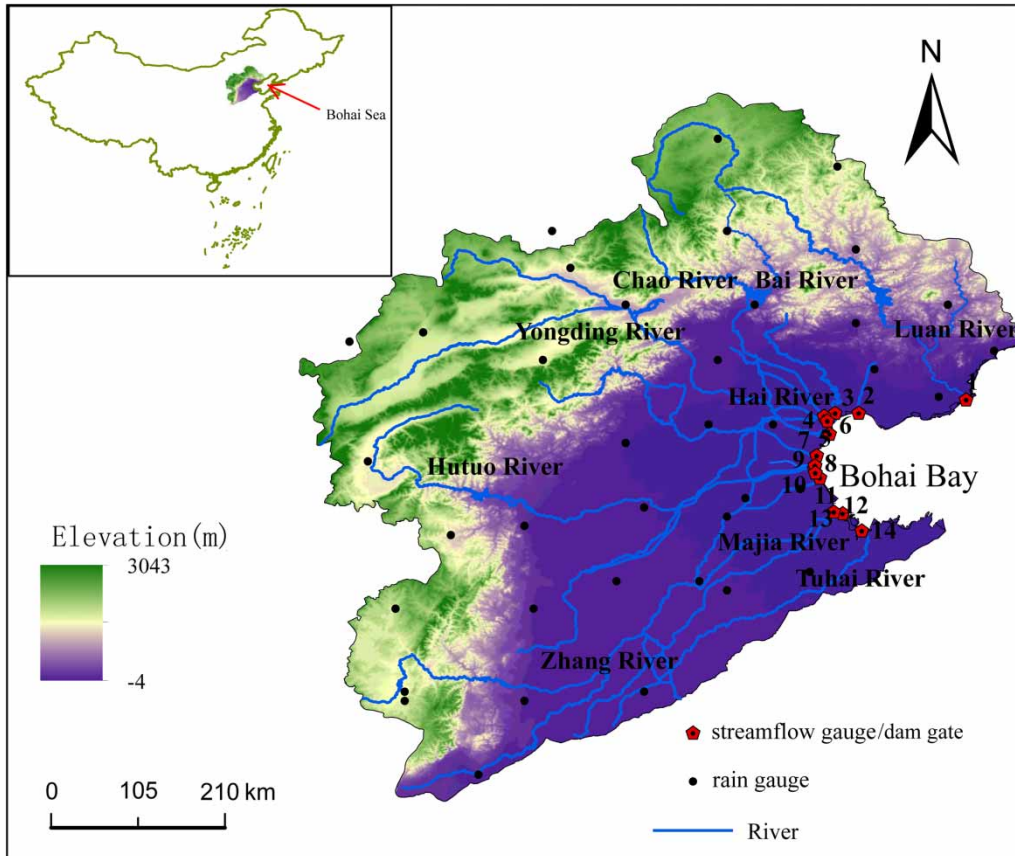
Bohai Sea

N

Chao River
Bai River
Luan River
Yongding River
Hai River
1
2
3
4
5
6
7
8
9
10
11
12
13
14
Bohai Bay
Hutuo River
Majia River
Tuhai River
Zhang River

Elevation(m)
3043
-4

streamflow gauge/dam gate
rain gauge
River

0 105 210 km